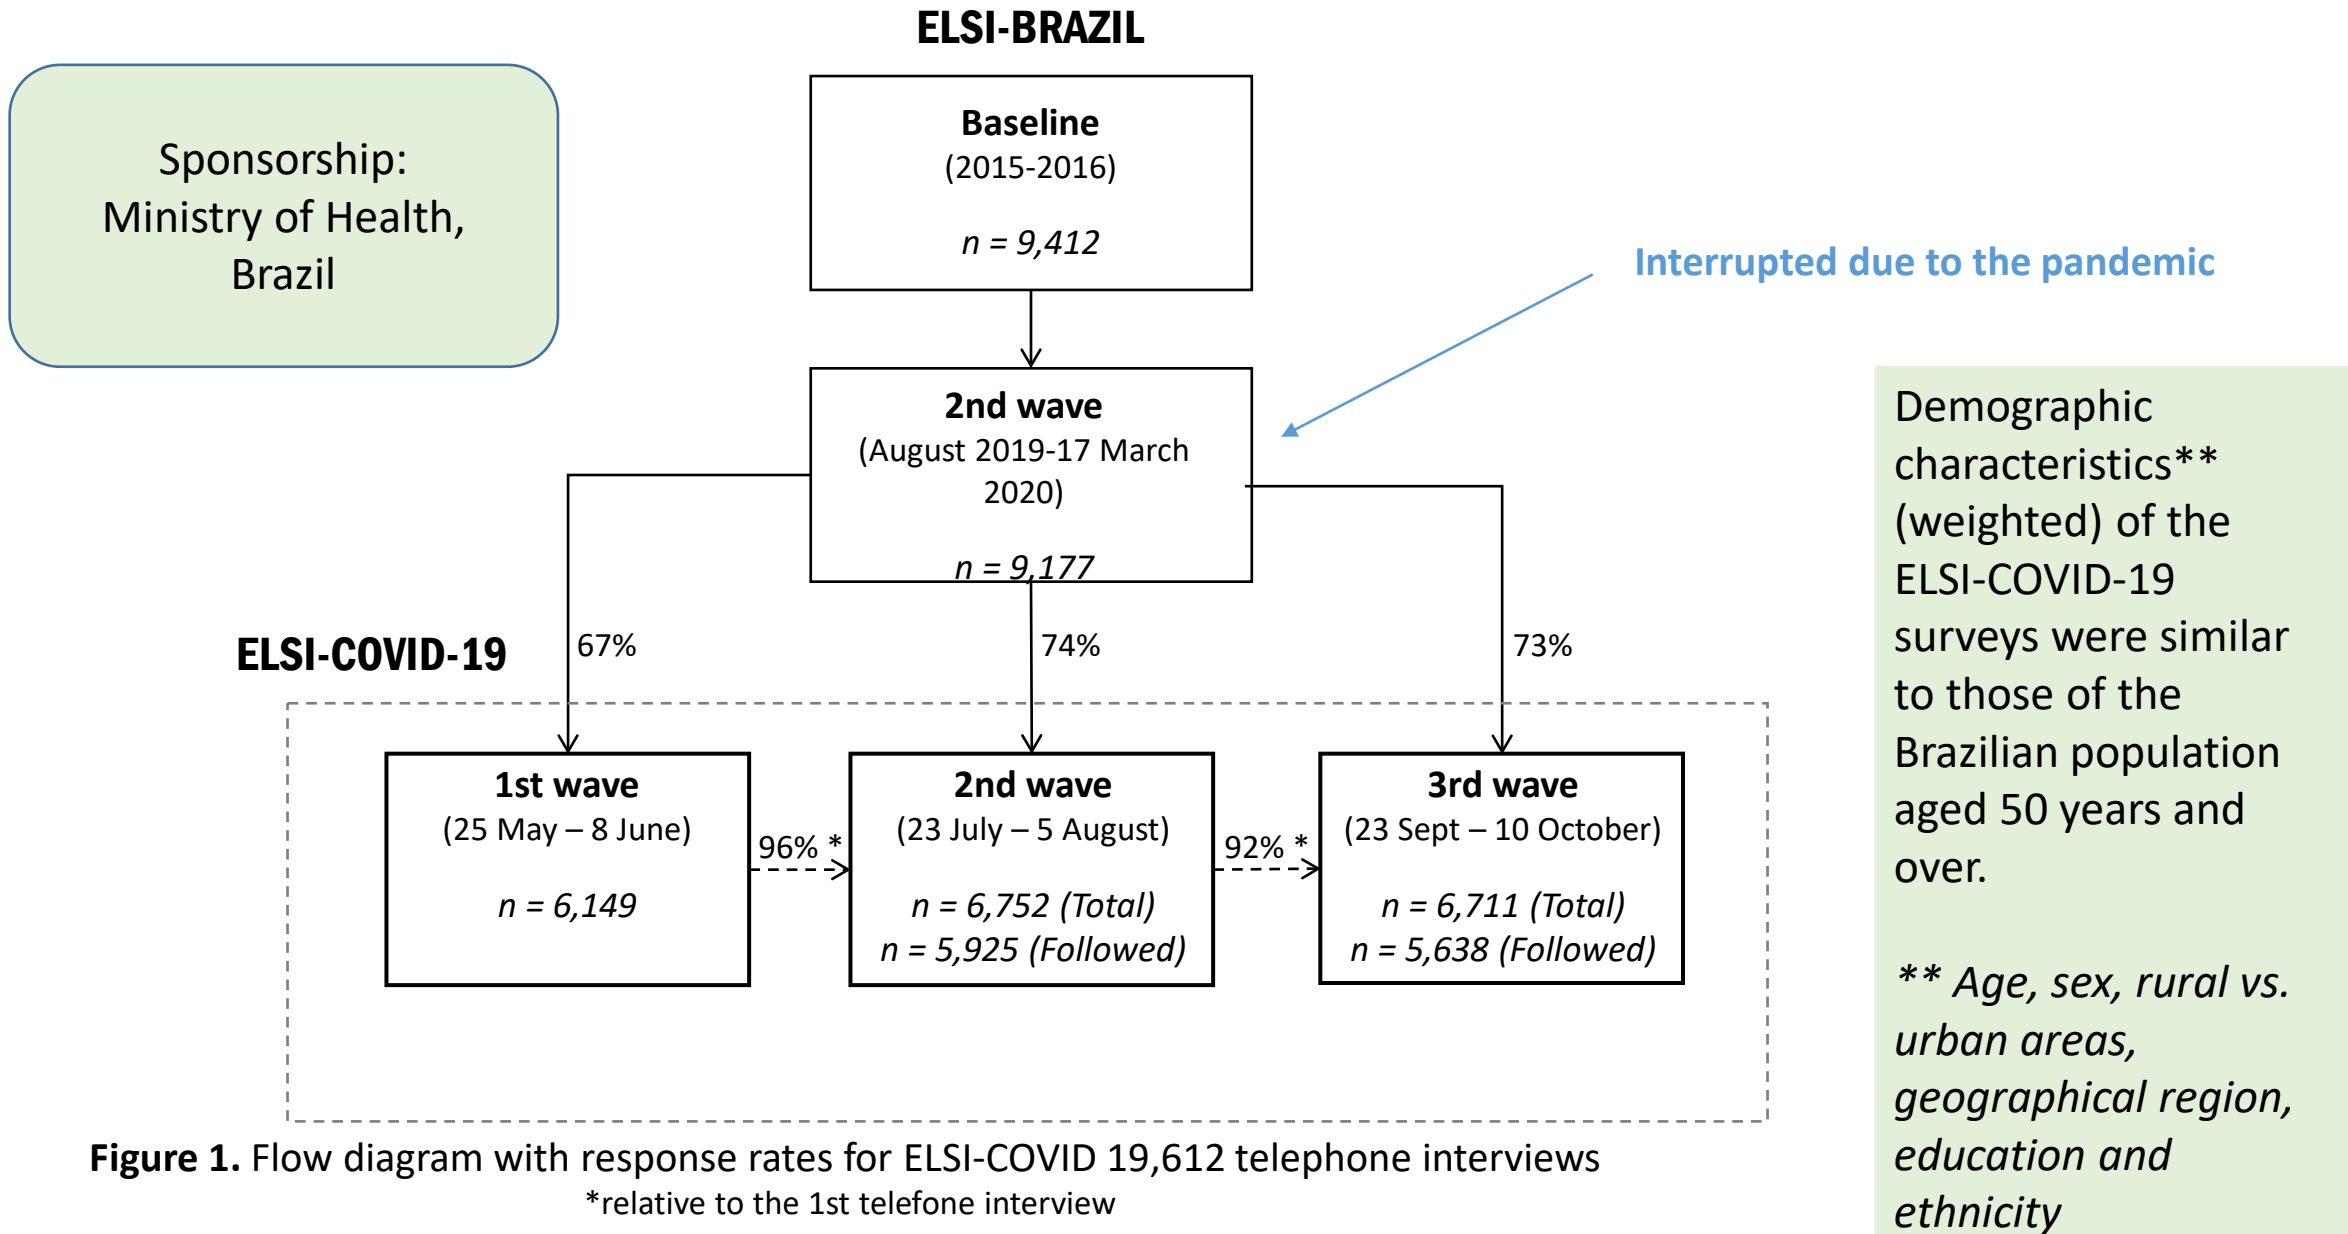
ELSI-BRAZIL

Sponsorship:
Ministry of Health,
Brazil

**Baseline**
(2015-2016)

*n = 9,412*

Interrupted due to the pandemic

**2nd wave**
(August 2019-17 March 2020)

*n = 9,177*

Demographic characteristics** (weighted) of the ELSI-COVID-19 surveys were similar to those of the Brazilian population aged 50 years and over.

*** Age, sex, rural vs. urban areas, geographical region, education and ethnicity*

ELSI-COVID-19

67%

74%

73%

**1st wave**
(25 May – 8 June)

*n = 6,149*

96% *

**2nd wave**
(23 July – 5 August)

*n = 6,752 (Total)*
*n = 5,925 (Followed)*

92% *

**3rd wave**
(23 Sept – 10 October)

*n = 6,711 (Total)*
*n = 5,638 (Followed)*

**Figure 1.** Flow diagram with response rates for ELSI-COVID 19,612 telephone interviews
*relative to the 1st telefone interview